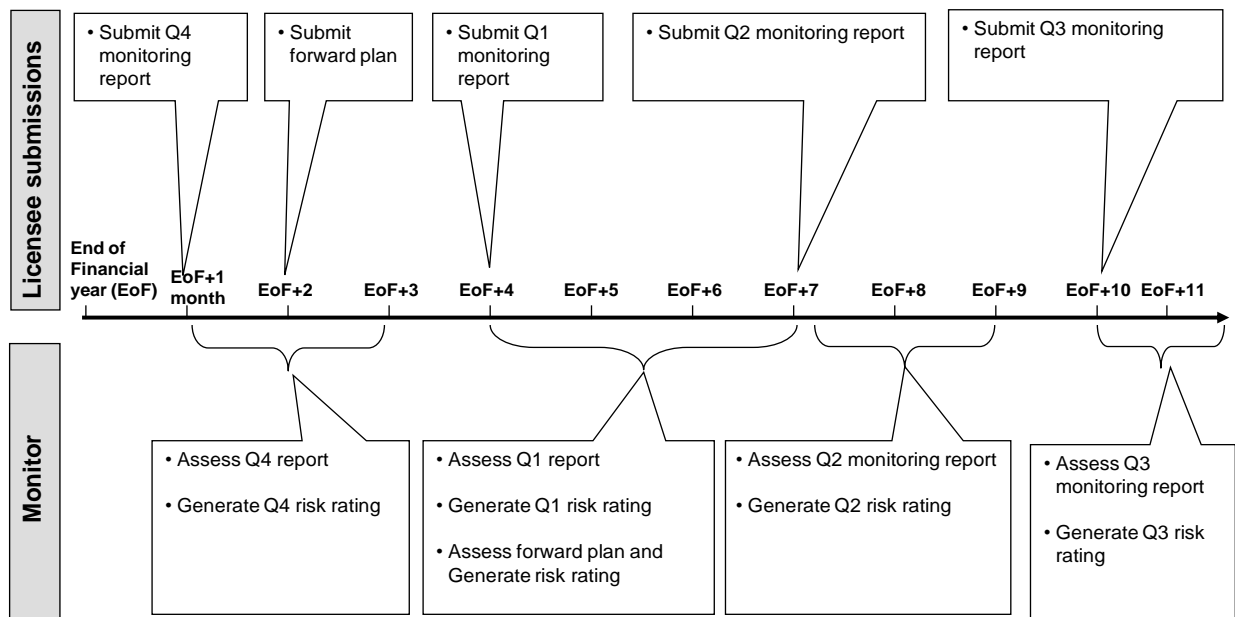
Licensee submissions

• Submit Q4 monitoring report

• Submit forward plan

• Submit Q1 monitoring report

• Submit Q2 monitoring report

• Submit Q3 monitoring report

End of Financial year (EoF)

EoF+1 month

EoF+2

EoF+3

EoF+4

EoF+5

EoF+6

EoF+7

EoF+8

EoF+9

EoF+10

EoF+11

Monitor

• Assess Q4 report

• Generate Q4 risk rating

• Assess Q1 report

• Generate Q1 risk rating

• Assess forward plan and Generate risk rating

• Assess Q2 monitoring report

• Generate Q2 risk rating

• Assess Q3 monitoring report

• Generate Q3 risk rating